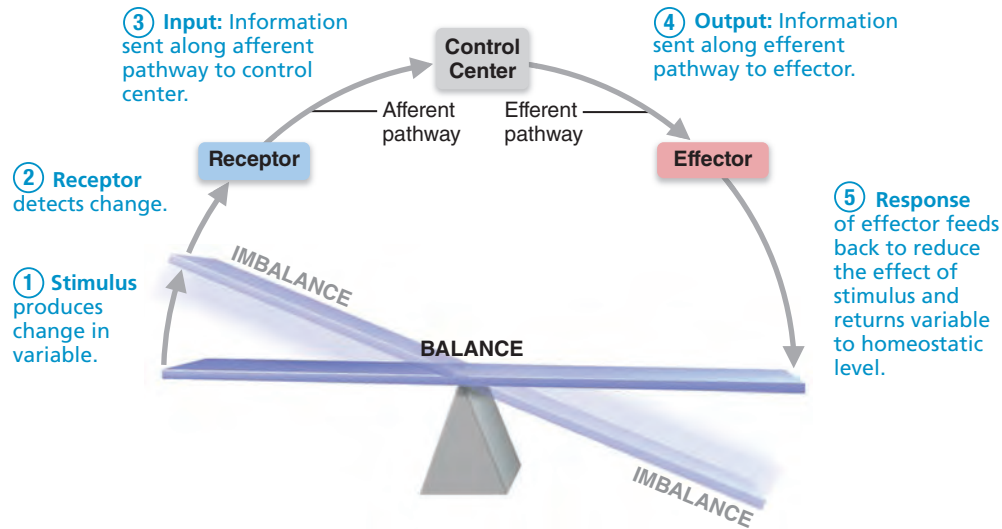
3 Input: Information sent along afferent pathway to control center.

Control Center

4 Output: Information sent along efferent pathway to effector.

Afferent pathway

Efferent pathway

Receptor

Effector

2 Receptor detects change.

5 Response of effector feeds back to reduce the effect of stimulus and returns variable to homeostatic level.

IMBALANCE

1 Stimulus produces change in variable.

BALANCE

IMBALANCE